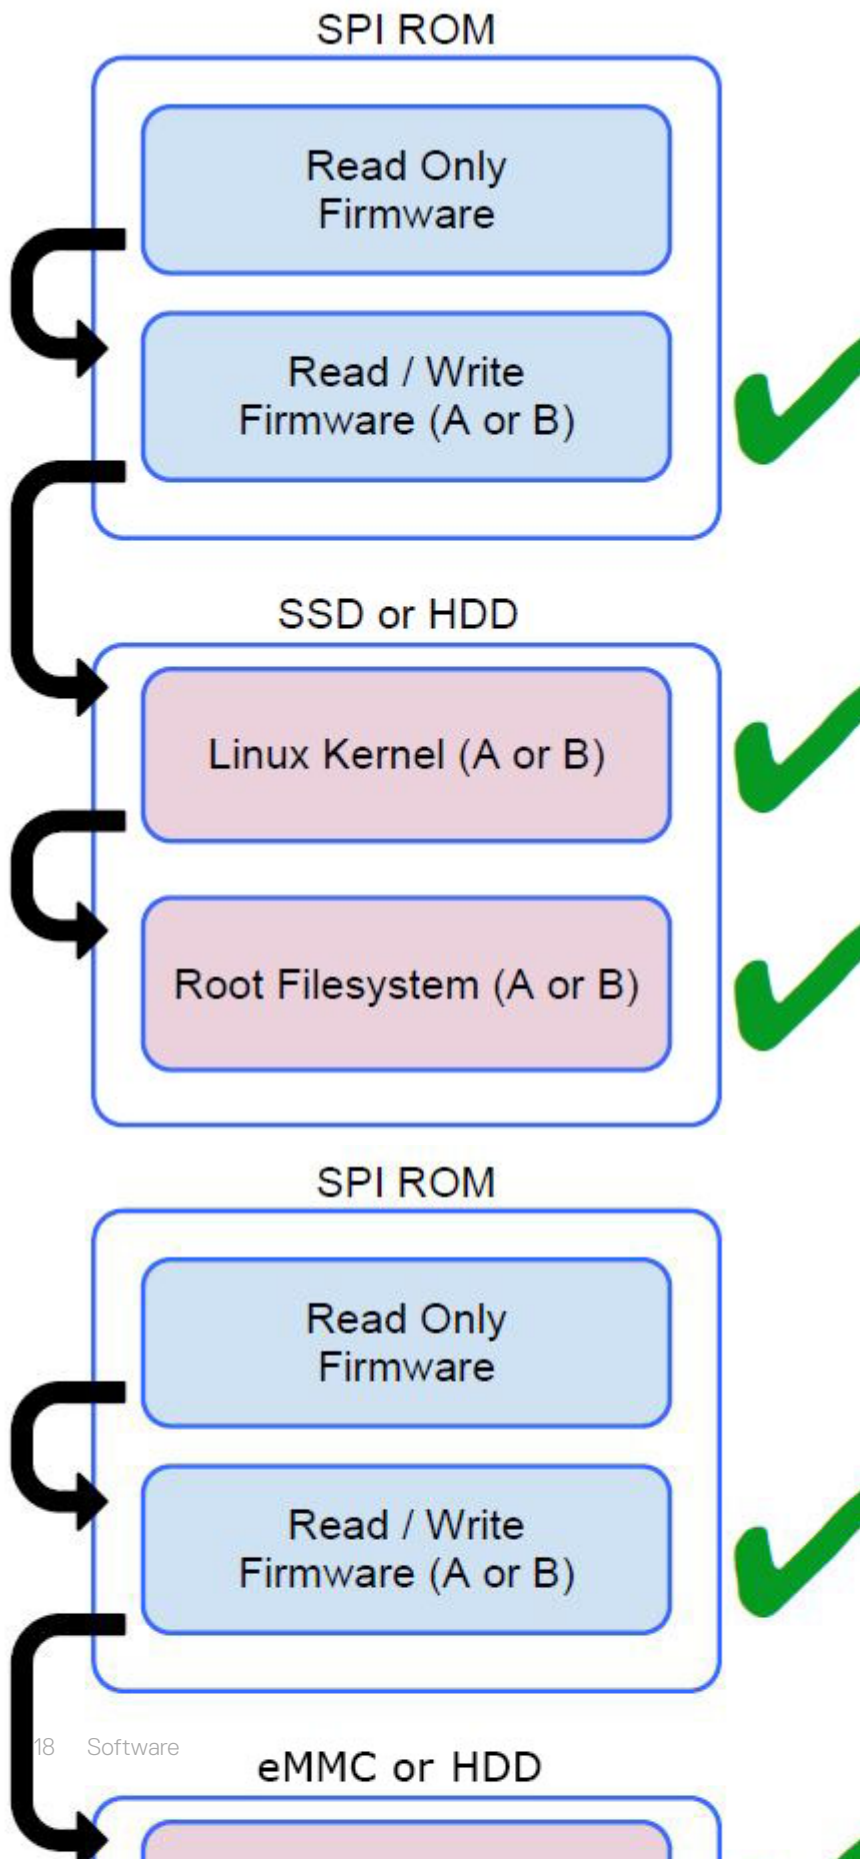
SPI ROM

Read Only Firmware

Read / Write Firmware (A or B)

SSD or HDD

Linux Kernel (A or B)

Root Filesystem (A or B)

SPI ROM

Read Only Firmware

Read / Write Firmware (A or B)

18 Software

eMMC or HDD